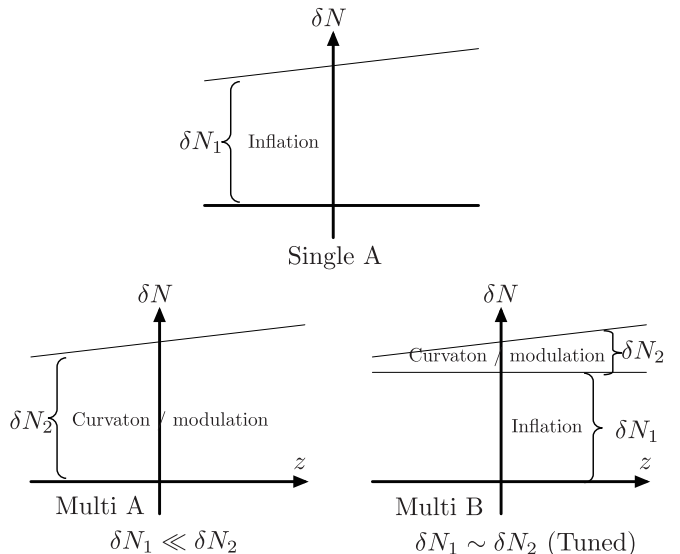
$\delta N$

$\delta N_1$ Inflation

Single A

$\delta N$

$\delta N_2$ Curvaton / modulation

$z$

Multi A

$\delta N_1 \ll \delta N_2$

$\delta N$

Curvaton / modulation $\delta N_2$

Inflation $\delta N_1$

$z$

Multi B

$\delta N_1 \sim \delta N_2$ (Tuned)